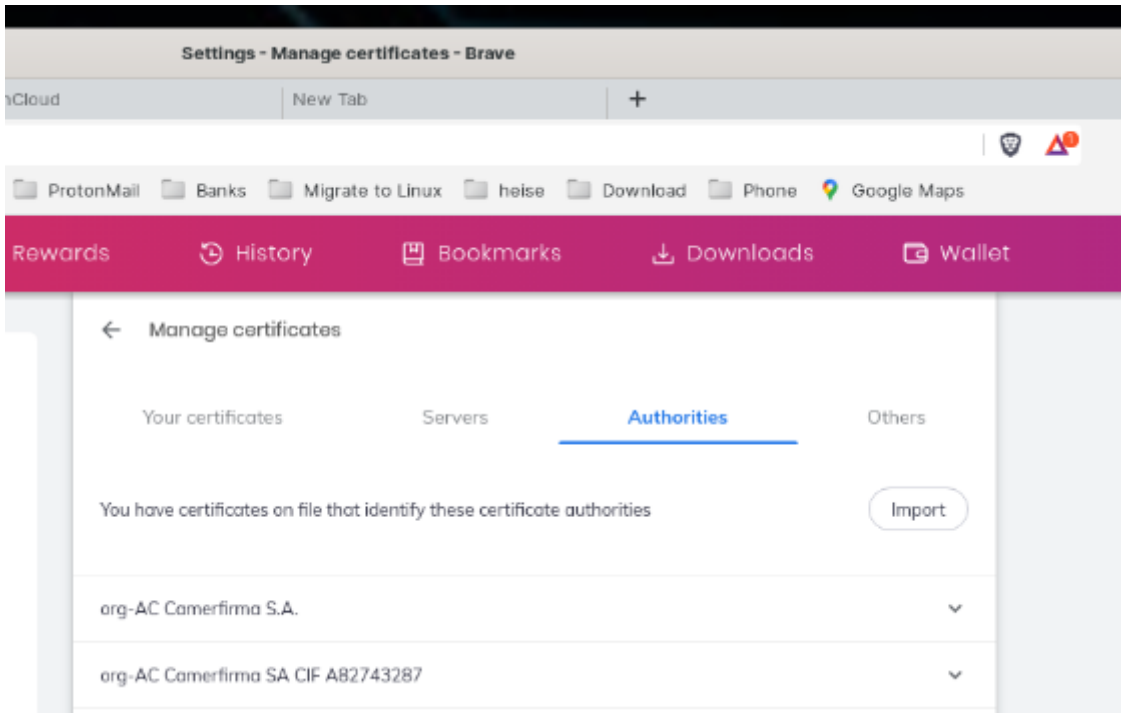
Settings - Manage certificates - Brave

nCloud

New Tab

+

ProtonMail Banks Migrate to Linux heise Download Phone Google Maps

Rewards History Bookmarks Downloads Wallet

Manage certificates

Your certificates Servers Authorities Others

You have certificates on file that identify these certificate authorities

Import

org-AC Camerfirma S.A.

org-AC Camerfirma SA CIF A82743287